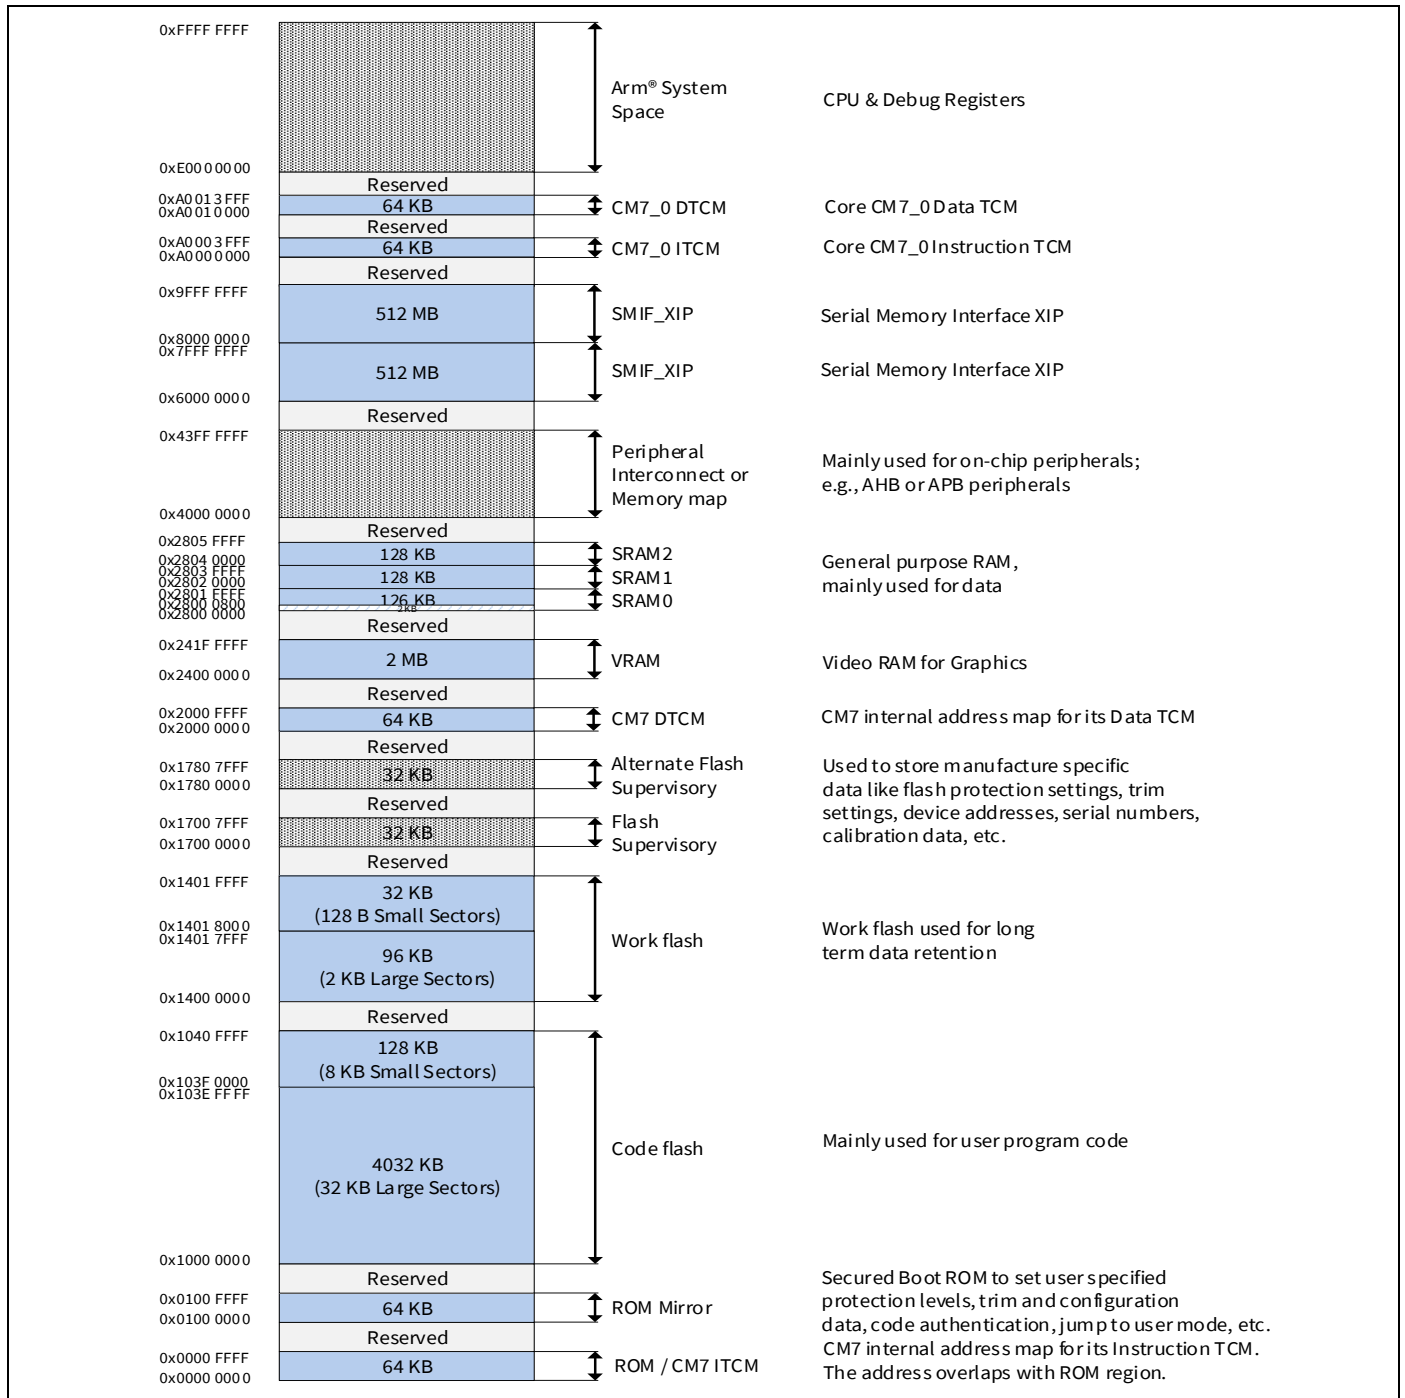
0xFFFF FFFF

Arm® System Space

CPU & Debug Registers

0xE000 0000

Reserved

0xA001 3FFF
0xA001 0000

64 KB

CM7_0 DTCM

Core CM7_0 Data TCM

Reserved

0xA000 3FFF
0xA000 0000

64 KB

CM7_0 ITCM

Core CM7_0 Instruction TCM

Reserved

0x9FFF FFFF

512 MB

SMIF_XIP

Serial Memory Interface XIP

0x8000 0000
0x7FFF FFFF

512 MB

SMIF_XIP

Serial Memory Interface XIP

0x6000 0000

Reserved

0x43FF FFFF

Peripheral Interconnect or Memory map

Mainly used for on-chip peripherals; e.g., AHB or APB peripherals

0x4000 0000

Reserved

0x2805 FFFF
0x2804 0000

128 KB

SRAM2

General purpose RAM, mainly used for data

0x2803 FFFF
0x2802 0000

128 KB

SRAM1

0x2801 FFFF
0x2800 0800
0x2800 0000

126 KB
2 KB

SRAM0

Reserved

0x241F FFFF

2 MB

VRAM

Video RAM for Graphics

0x2400 0000

Reserved

0x2000 FFFF
0x2000 0000

64 KB

CM7 DTCM

CM7 internal address map for its Data TCM

Reserved

0x1780 7FFF
0x1780 0000

32 KB

Alternate Flash Supervisory

Used to store manufacture specific data like flash protection settings, trim settings, device addresses, serial numbers, calibration data, etc.

Reserved

0x1700 7FFF
0x1700 0000

32 KB

Flash Supervisory

Reserved

0x1401 FFFF

32 KB
(128 B Small Sectors)

0x1401 8000
0x1401 7FFF

96 KB
(2 KB Large Sectors)

Work flash

Work flash used for long term data retention

0x1400 0000

Reserved

0x1040 FFFF

128 KB
(8 KB Small Sectors)

0x103F 0000
0x103E FFFF

4032 KB
(32 KB Large Sectors)

Code flash

Mainly used for user program code

0x1000 0000

Reserved

0x0100 FFFF
0x0100 0000

64 KB

ROM Mirror

Secured Boot ROM to set user specified protection levels, trim and configuration data, code authentication, jump to user mode, etc.

Reserved

0x0000 FFFF
0x0000 0000

64 KB

ROM / CM7 ITCM

CM7 internal address map for its Instruction TCM. The address overlaps with ROM region.